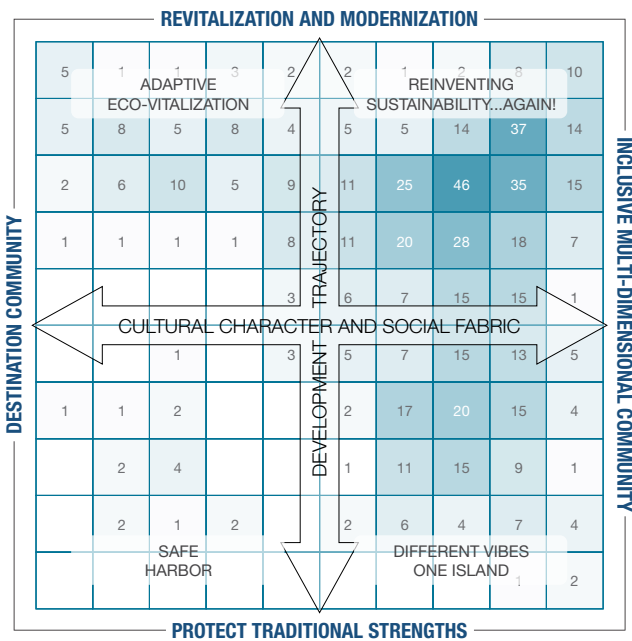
REVITALIZATION AND MODERNIZATION

DESTINATION COMMUNITY

INCLUSIVE MULTI-DIMENSIONAL COMMUNITY

PROTECT TRADITIONAL STRENGTHS

ADAPTIVE ECO-VITALIZATION

REINVENTING SUSTAINABILITY...AGAIN!

SAFE HARBOR

DIFFERENT VIBES ONE ISLAND

CULTURAL CHARACTER AND SOCIAL FABRIC

DEVELOPMENT TRAJECTORY

| | | | | | | | | | |
|---|---|---|---|---|---|---|---|---|---|
| 5 | 1 | 1 | 3 | 2 | 2 | 1 | 2 | 8 | 10 |
| 5 | 8 | 5 | 8 | 4 | 5 | 5 | 14 | 37 | 14 |
| 2 | 6 | 10 | 5 | 9 | 11 | 25 | 46 | 35 | 15 |
| 1 | 1 | 1 | 1 | 8 | 11 | 20 | 28 | 18 | 7 |
| | | | | 3 | 6 | 7 | 15 | 15 | 1 |
| | | 1 | | 3 | 5 | 7 | 15 | 13 | 5 |
| 1 | 1 | 2 | | | 2 | 17 | 20 | 15 | 4 |
| | 2 | 4 | | | 1 | 11 | 15 | 9 | 1 |
| | 2 | 1 | 2 | | 2 | 6 | 4 | 7 | 4 |
| | | | | | | | | 1 | 2 |